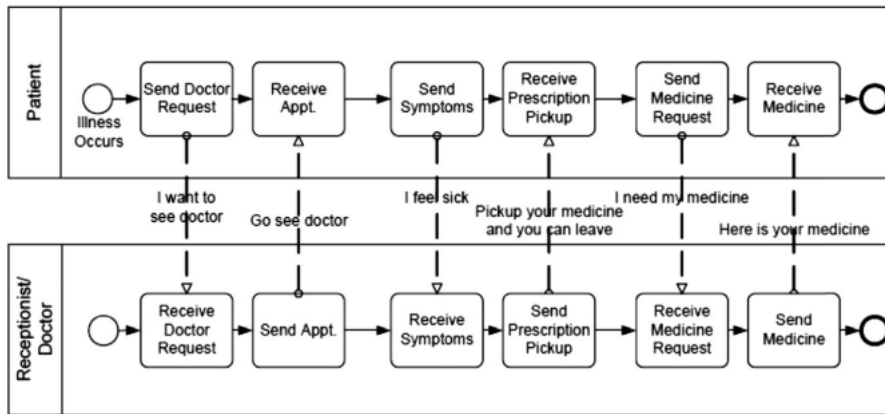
Patient

Illness Occurs

Send Doctor Request

Receive Appt.

Send Symptoms

Receive Prescription Pickup

Send Medicine Request

Receive Medicine

I want to see doctor

Go see doctor

I feel sick

Pickup your medicine and you can leave

I need my medicine

Here is your medicine

Receptionist/ Doctor

Receive Doctor Request

Send Appt.

Receive Symptoms

Send Prescription Pickup

Receive Medicine Request

Send Medicine